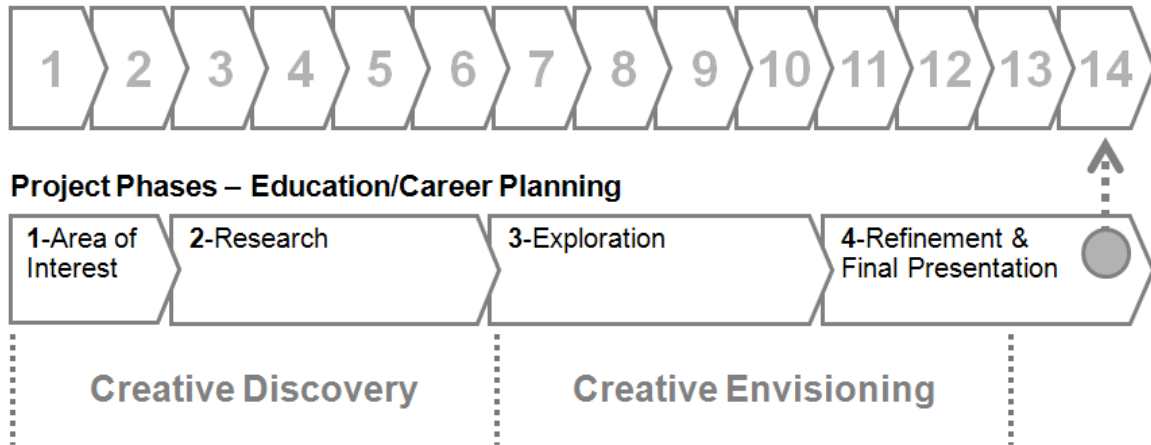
1 2 3 4 5 6 7 8 9 10 11 12 13 14

Project Phases – Education/Career Planning

1-Area of Interest

2-Research

3-Exploration

4-Refinement & Final Presentation

Creative Discovery

Creative Envisioning